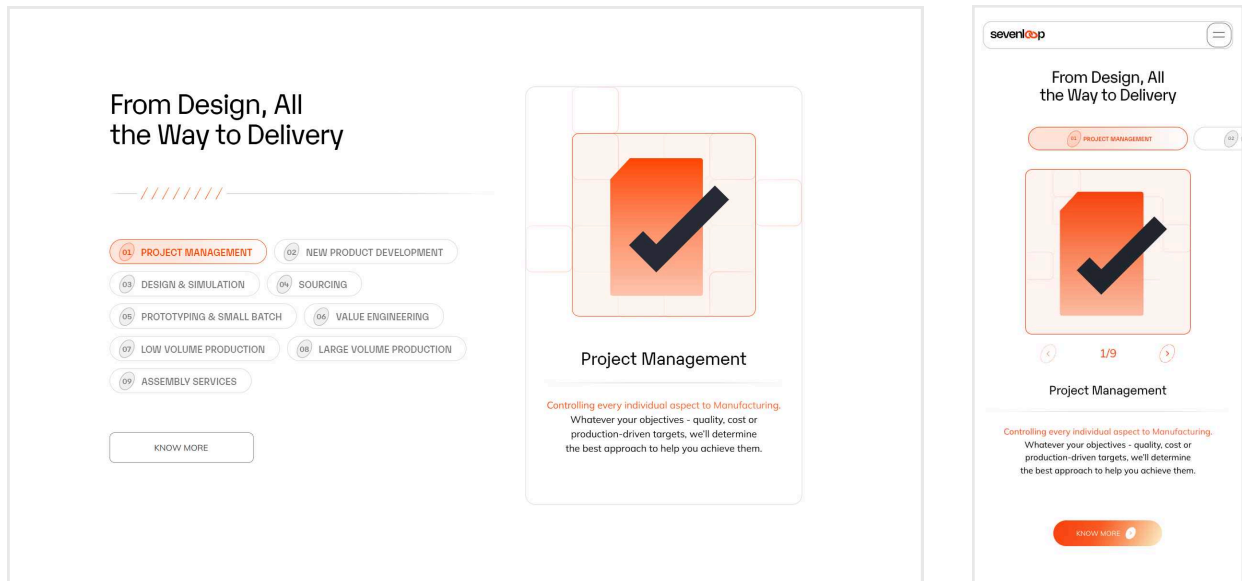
From Design, All the Way to Delivery

///////

01 PROJECT MANAGEMENT
02 NEW PRODUCT DEVELOPMENT
03 DESIGN & SIMULATION
04 SOURCING
05 PROTOTYPING & SMALL BATCH
06 VALUE ENGINEERING
07 LOW VOLUME PRODUCTION
08 LARGE VOLUME PRODUCTION
09 ASSEMBLY SERVICES

KNOW MORE

Project Management

Controlling every individual aspect to Manufacturing. Whatever your objectives - quality, cost or production-driven targets, we'll determine the best approach to help you achieve them.

sevenloop

From Design, All the Way to Delivery

01 PROJECT MANAGEMENT
02

1/9

Project Management

Controlling every individual aspect to Manufacturing. Whatever your objectives - quality, cost or production-driven targets, we'll determine the best approach to help you achieve them.

KNOW MORE